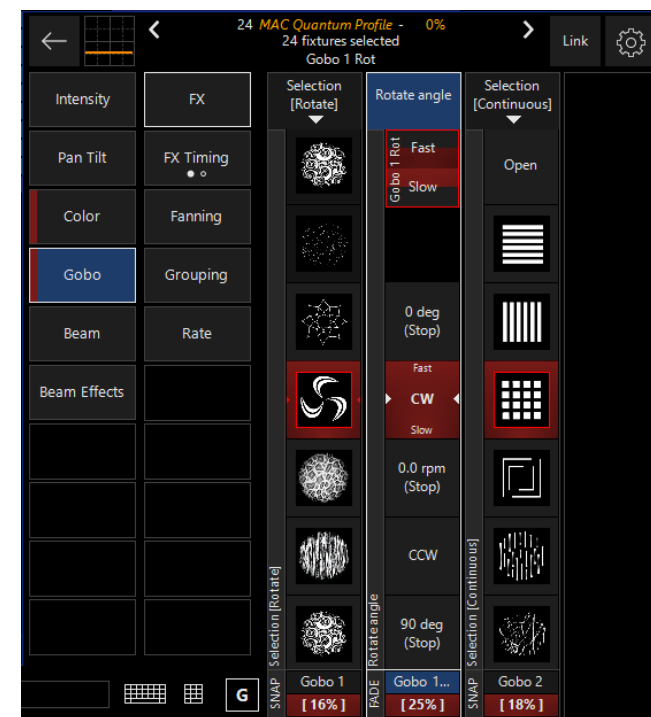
24 MAC Quantum Profile - 0%
24 fixtures selected
Gobo 1 Rot

Link

Intensity
FX
Pan Tilt
FX Timing
Color
Fanning
Gobo
Grouping
Beam
Rate
Beam Effects

Selection [Rotate]
Rotate angle
Selection [Continuous]

Gobo 1 Rot
Fast
Slow

Open

0 deg (Stop)

Fast
CW
Slow

0.0 rpm (Stop)

CCW

90 deg (Stop)

Selection [Rotate]
Rotate angle
Selection [Continuous]

SNAP
Gobo 1
[ 16% ]
FADE
Gobo 1...
[ 25% ]
SNAP
Gobo 2
[ 18% ]

G